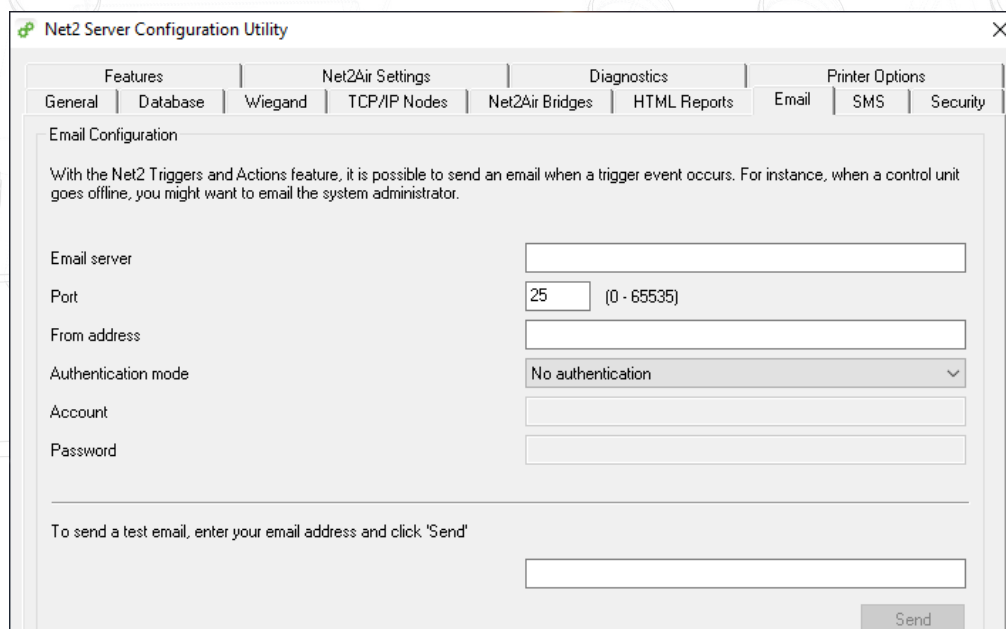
Net2 Server Configuration Utility

Features | Net2Air Settings | Diagnostics | Printer Options
General | Database | Wiegand | TCP/IP Nodes | Net2Air Bridges | HTML Reports | Email | SMS | Security

Email Configuration

With the Net2 Triggers and Actions feature, it is possible to send an email when a trigger event occurs. For instance, when a control unit goes offline, you might want to email the system administrator.

Email server
Port 25 (0 - 65535)
From address
Authentication mode No authentication
Account
Password

To send a test email, enter your email address and click 'Send'

Send